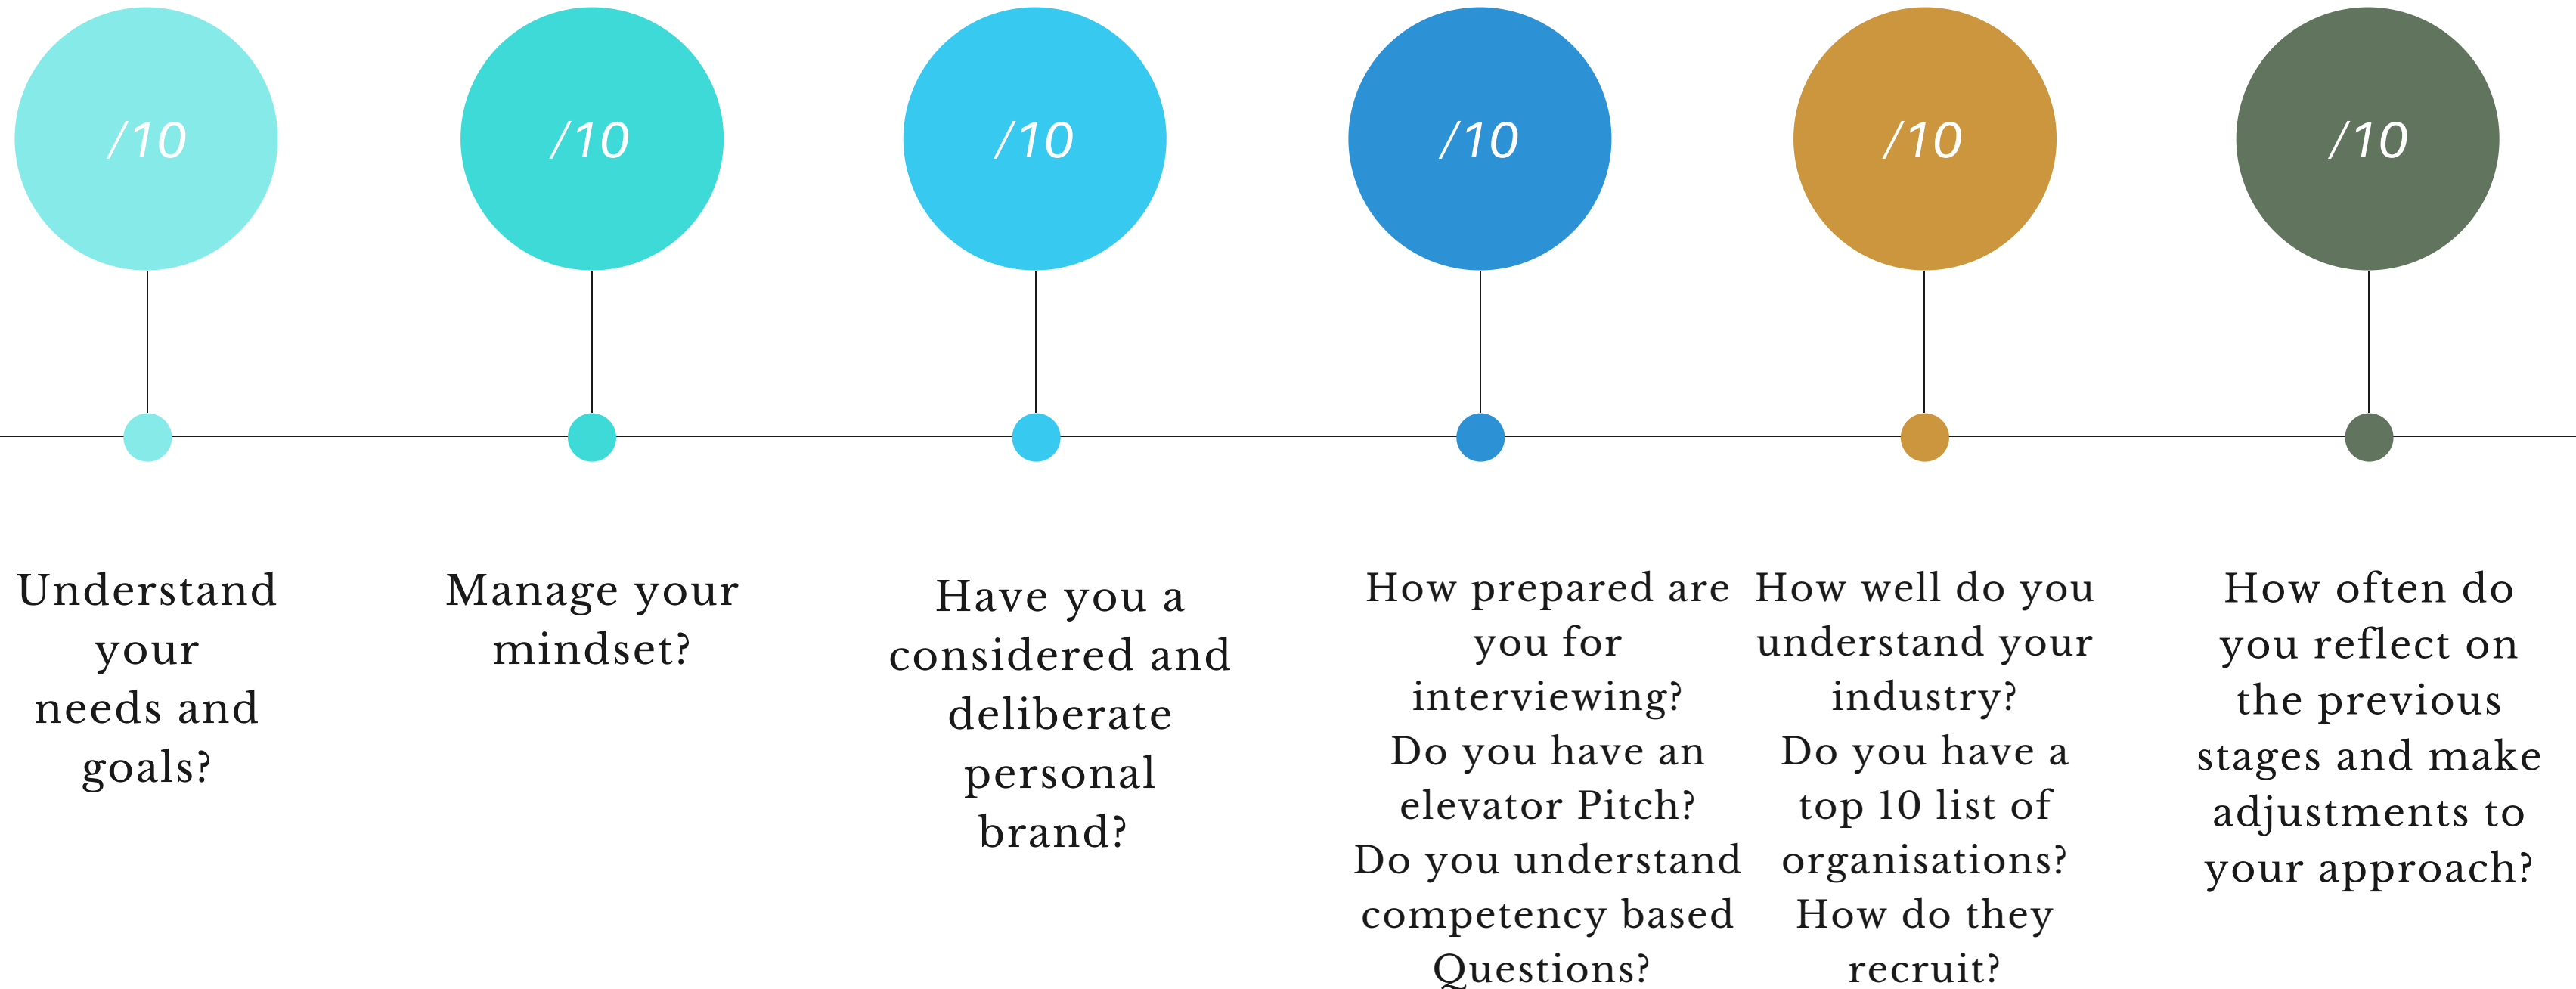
/10

/10

/10

/10

/10

/10

Understand your needs and goals?

Manage your mindset?

Have you a considered and deliberate personal brand?

How prepared are you for interviewing? Do you have an elevator Pitch? Do you understand competency based Questions?

How well do you understand your industry? Do you have a top 10 list of organisations? How do they recruit?

How often do you reflect on the previous stages and make adjustments to your approach?